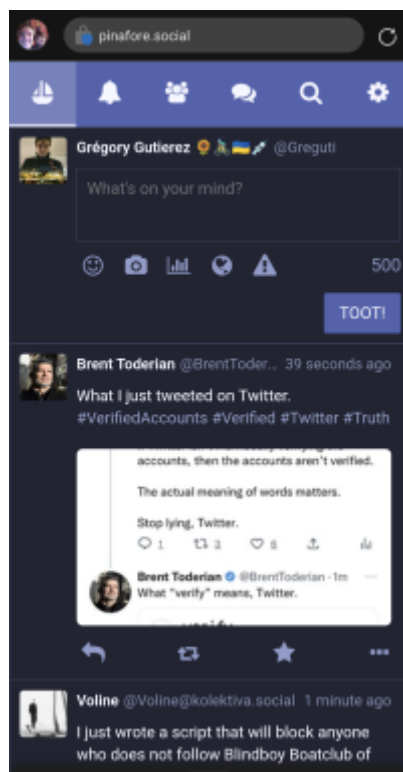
pinafore.social

Grégory Gutierez 🌻🚴🇺🇦💉 @Greguti

What's on your mind?

500

TOOT!

Brent Toderian @BrentToder... 39 seconds ago

What I just tweeted on Twitter. #VerifiedAccounts #Verified #Twitter #Truth

accounts, then the accounts aren't verified.

The actual meaning of words matters.

Stop lying, Twitter.

1 3 6

Brent Toderian @BrentToderian · 1m
What "verify" means, Twitter.

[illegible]

Voline @Voline@kolektiva.social 1 minute ago

I just wrote a script that will block anyone who does not follow Blindboy Boatclub of